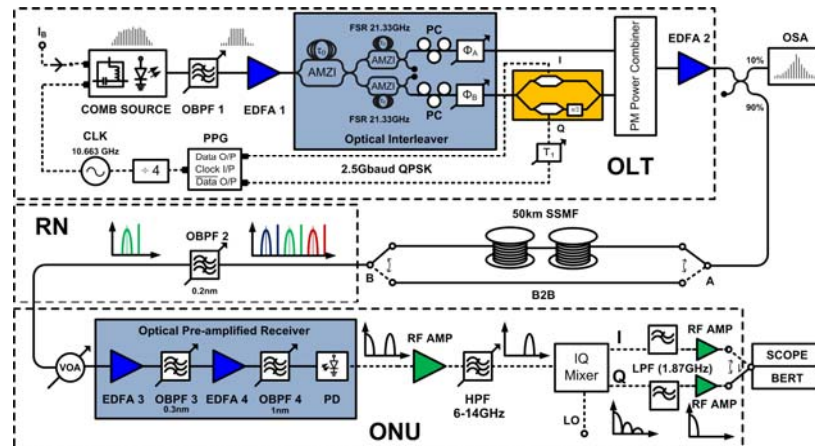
$I_B$

COMB SOURCE

OBPF 1

EDFA 1

AMZI

FSR 21.33GHz

AMZI

AMZI

FSR 21.33GHz

PC

PC

$\Phi_A$

$\Phi_B$

Optical Interleaver

I

Q

$\pi/2$

$T_T$

PM Power Combiner

EDFA 2

OSA

10%

90%

CLK

10.663 GHz

÷ 4

PPG

Data O/P

Clock I/P

Data O/P

2.5Gbaud QPSK

OLT

RN

OBPF 2

0.2nm

50km SSMF

B

A

B2B

Optical Pre-amplified Receiver

VOA

EDFA 3

OBPF 3

0.3nm

EDFA 4

OBPF 4

1nm

PD

RF AMP

HPF

6-14GHz

IQ Mixer

LO

I

Q

LPF (1.87GHz)

RF AMP

RF AMP

SCOPE

BERT

ONU